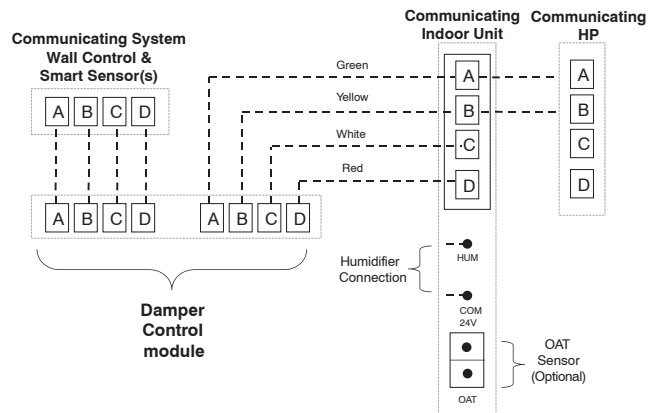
Communicating System Wall Control & Smart Sensor(s)

A B C D

A B C D

A B C D

Damper Control module

Green

Yellow

White

Red

Communicating Indoor Unit

A

B

C

D

Communicating HP

A

B

C

D

Humidifier Connection

HUM

COM 24V

OAT

OAT Sensor (Optional)